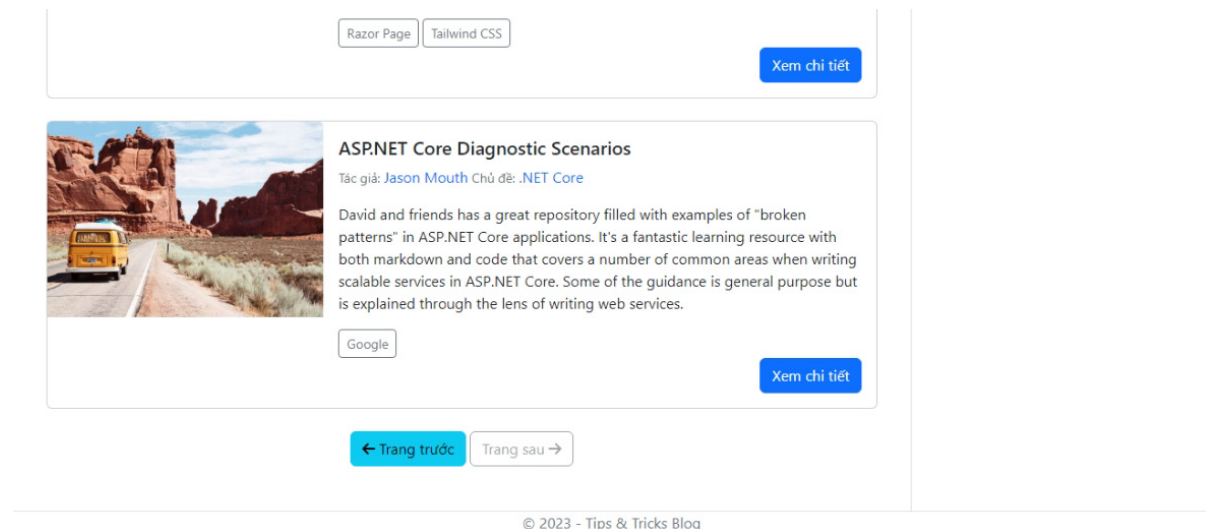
Razor Page Tailwind CSS

Xem chi tiết

ASP.NET Core Diagnostic Scenarios

Tác giả: Jason Mouth Chủ đề: .NET Core

David and friends has a great repository filled with examples of "broken patterns" in ASP.NET Core applications. It's a fantastic learning resource with both markdown and code that covers a number of common areas when writing scalable services in ASP.NET Core. Some of the guidance is general purpose but is explained through the lens of writing web services.

Google

Xem chi tiết

← Trang trước Trang sau →

© 2023 - Tips & Tricks Blog